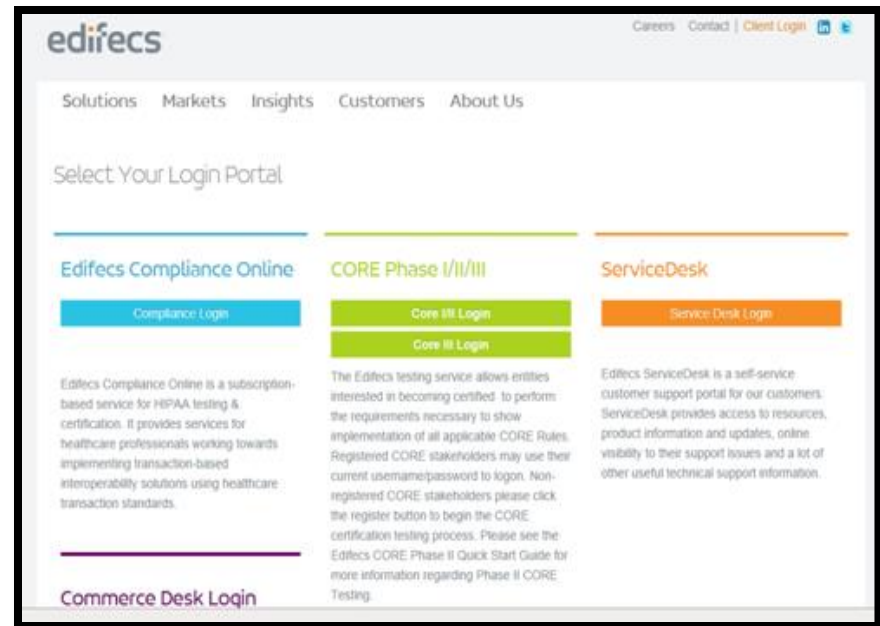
edifecs

Careers Contact | Client Login in t

Solutions Markets Insights Customers About Us

Select Your Login Portal

Edifecs Compliance Online

Compliance Login

Edifecs Compliance Online is a subscription-based service for HIPAA testing & certification. It provides services for healthcare professionals working towards implementing transaction-based interoperability solutions using healthcare transaction standards.

Commerce Desk Login

CORE Phase I/II/III

Core I/II Login

Core III Login

The Edifecs testing service allows entities interested in becoming certified to perform the requirements necessary to show implementation of all applicable CORE Rules. Registered CORE stakeholders may use their current username/password to logon. Non-registered CORE stakeholders please click the register button to begin the CORE certification testing process. Please see the Edifecs CORE Phase II Quick Start Guide for more information regarding Phase II CORE Testing.

ServiceDesk

Service Desk Login

Edifecs ServiceDesk is a self-service customer support portal for our customers. ServiceDesk provides access to resources, product information and updates, online visibility to their support issues and a lot of other useful technical support information.